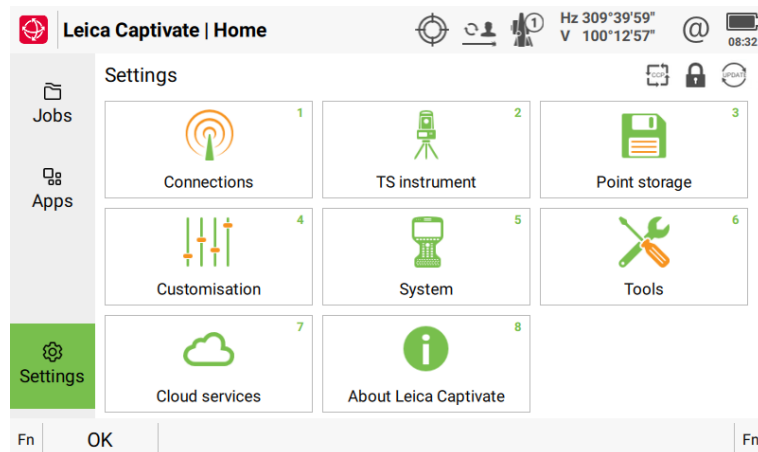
Leica Captivate | Home

Hz 309°39'59"
V 100°12'57"

@

08:32

Jobs

Apps

Settings

Settings

CCP

UPDATE

1
Connections

2
TS instrument

3
Point storage

4
Customisation

5
System

6
Tools

7
Cloud services

8
About Leica Captivate

Fn

OK

Fn